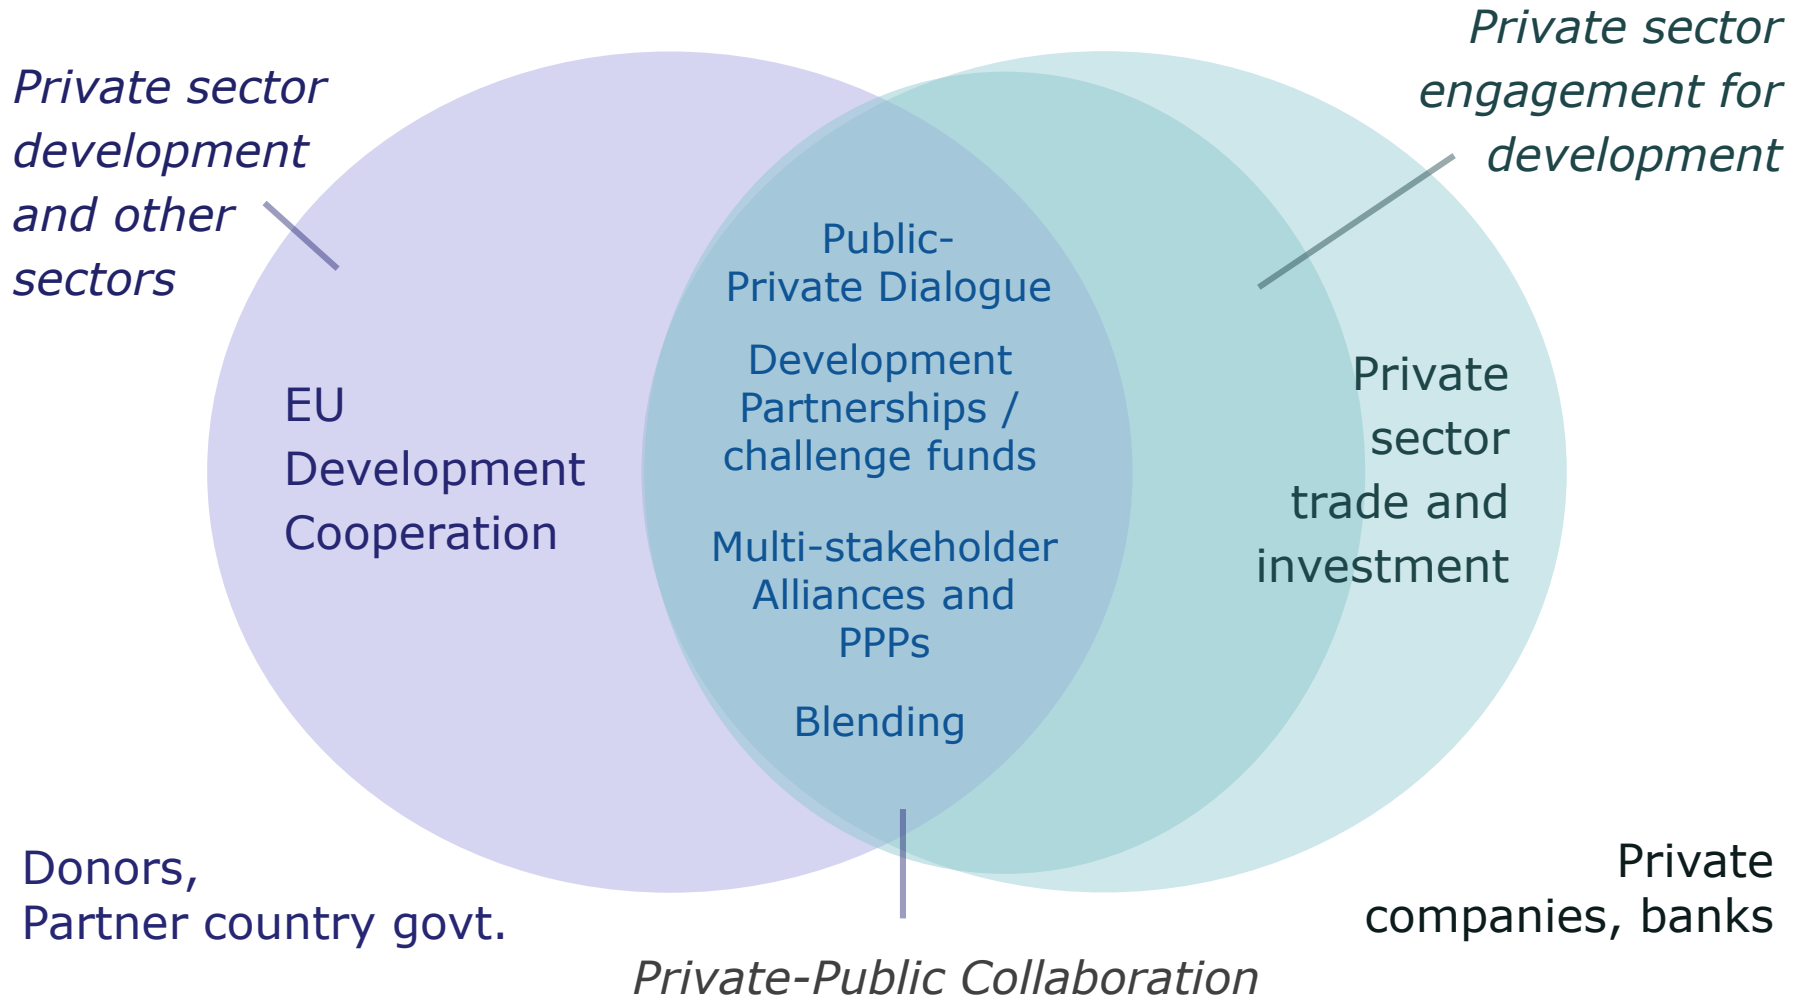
Private sector development and other sectors

Private sector engagement for development

EU Development Cooperation

Public-Private Dialogue

Development Partnerships / challenge funds

Multi-stakeholder Alliances and PPPs

Blending

Private sector trade and investment

Donors, Partner country govt.

Private companies, banks

Private-Public Collaboration